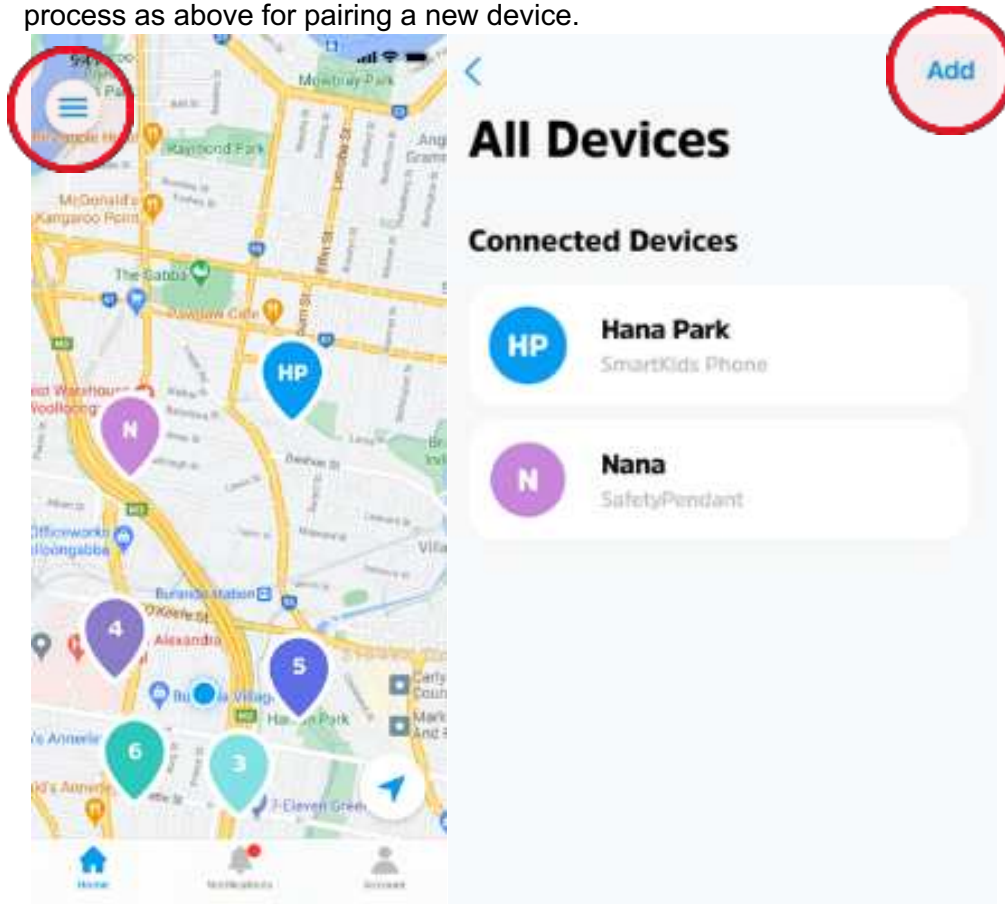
process as above for pairing a new device.

Mowbray Park

Raymond Park

McDonald's Kangaroo Point

The Gabba

HP

N

Officeworks Woolloongabba

Buranda Station

4

5

6

3

7-Eleven

Home

Notifications

Account

Add

All Devices

Connected Devices

HP

Hana Park

SmartKids Phone

N

Nana

SafetyPendant